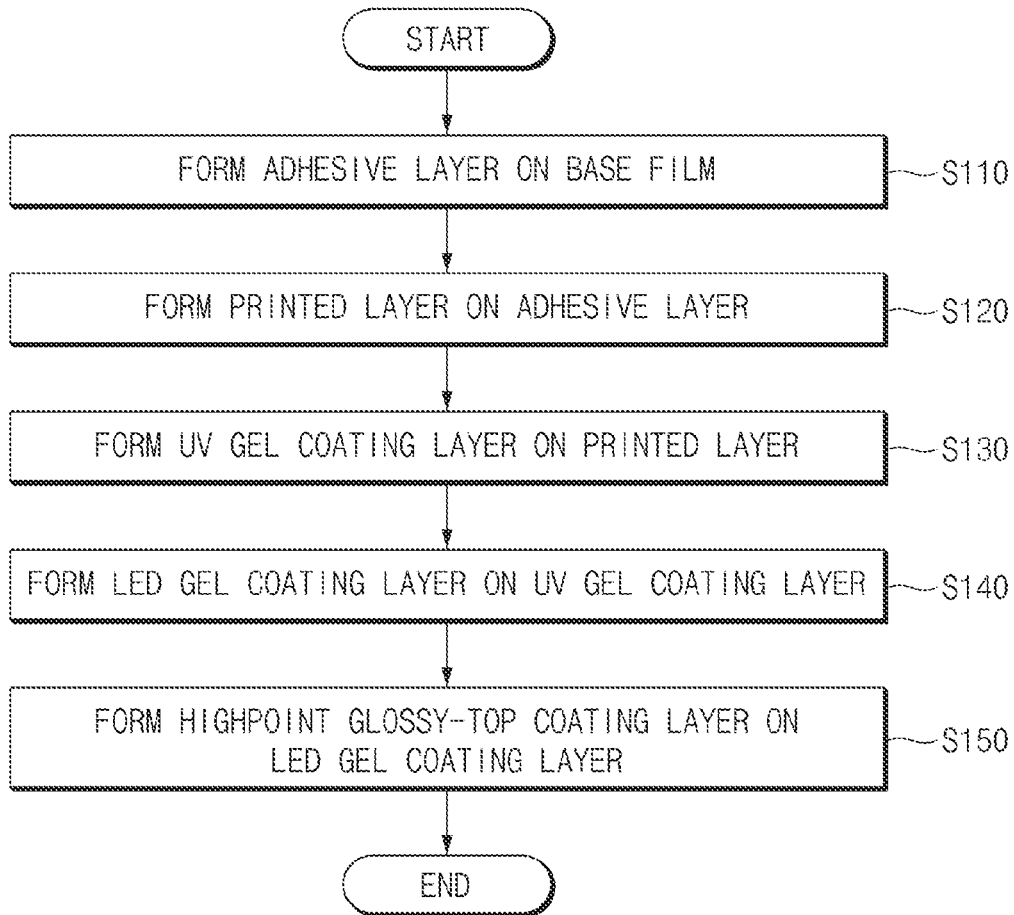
START

FORM ADHESIVE LAYER ON BASE FILM

S110

FORM PRINTED LAYER ON ADHESIVE LAYER

S120

FORM UV GEL COATING LAYER ON PRINTED LAYER

S130

FORM LED GEL COATING LAYER ON UV GEL COATING LAYER

S140

FORM HIGHPOINT GLOSSY-TOP COATING LAYER ON LED GEL COATING LAYER

S150

END